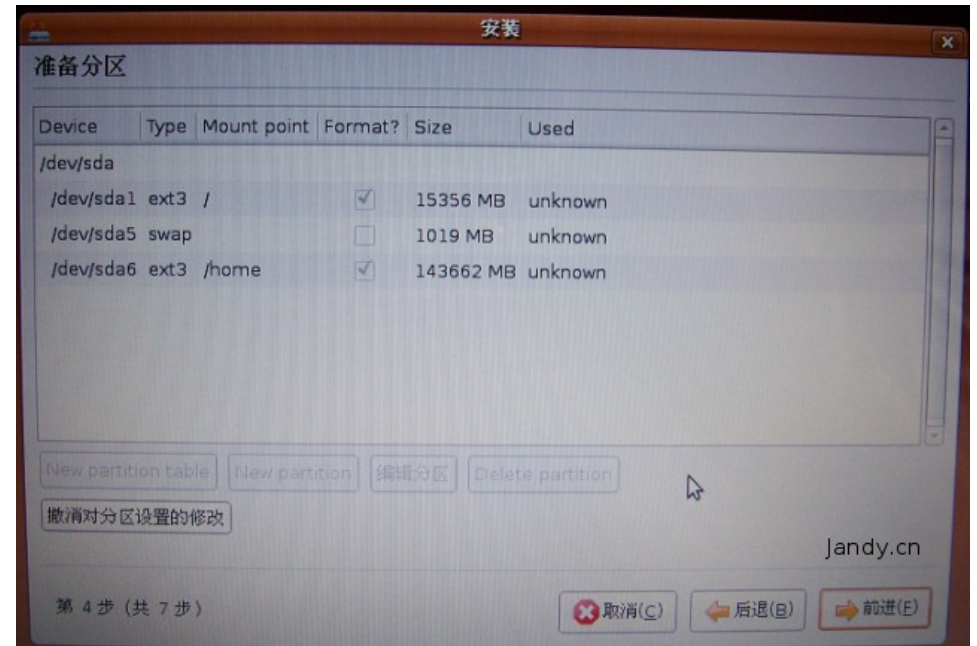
安装

准备分区

| Device | Type | Mount point | Format? | Size | Used |
|---|---|---|---|---|---|
| /dev/sda | | | | | |
| /dev/sda1 | ext3 | / | ✓ | 15356 MB | unknown |
| /dev/sda5 | swap | | | 1019 MB | unknown |
| /dev/sda6 | ext3 | /home | ✓ | 143662 MB | unknown |

New partition table  New partition  编辑分区  Delete partition

撤消对分区设置的修改

Jandy.cn

第 4 步 (共 7 步)

取消(C)  后退(B)  前进(F)